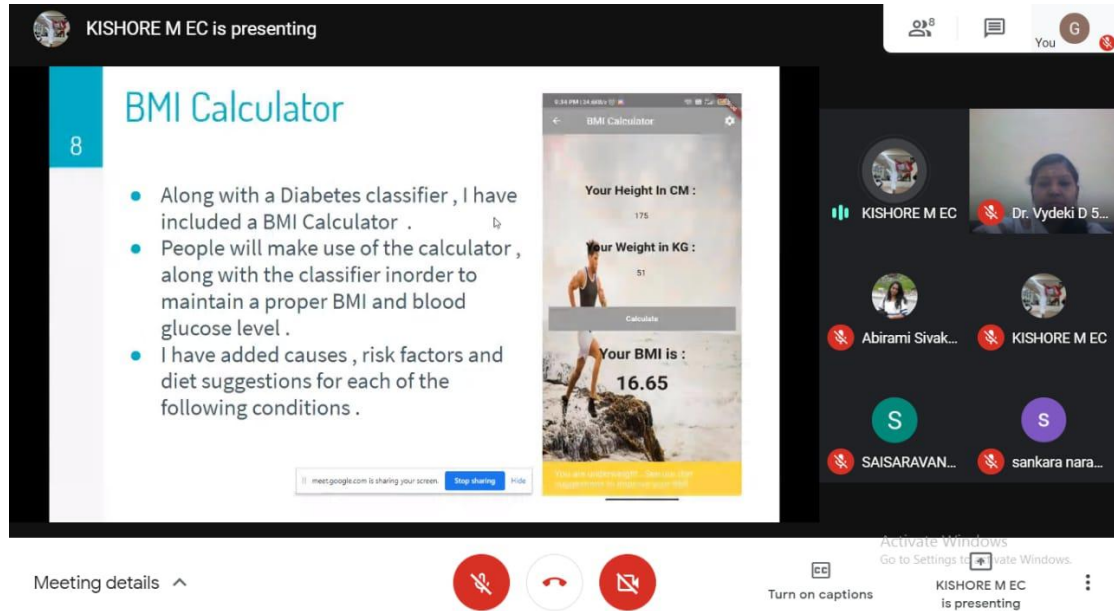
KISHORE M EC is presenting

8

You

G

BMI Calculator

8

- Along with a Diabetes classifier , I have included a BMI Calculator .
- People will make use of the calculator , along with the classifier inorder to maintain a proper BMI and blood glucose level .
- I have added causes , risk factors and diet suggestions for each of the following conditions .

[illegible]

BMI Calculator

Your Height In CM :

175

Your Weight in KG :

51

Calculate

Your BMI is :

16.65

You are underweight... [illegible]

meet.google.com is sharing your screen. Stop sharing Hide

KISHORE M EC

Dr. Vydeki D 5...

Abirami Sivak...

KISHORE M EC

S

SAISARAVAN...

S

sankara nara...

Activate Windows
Go to Settings to activate Windows.

Meeting details

CC
Turn on captions

KISHORE M EC is presenting